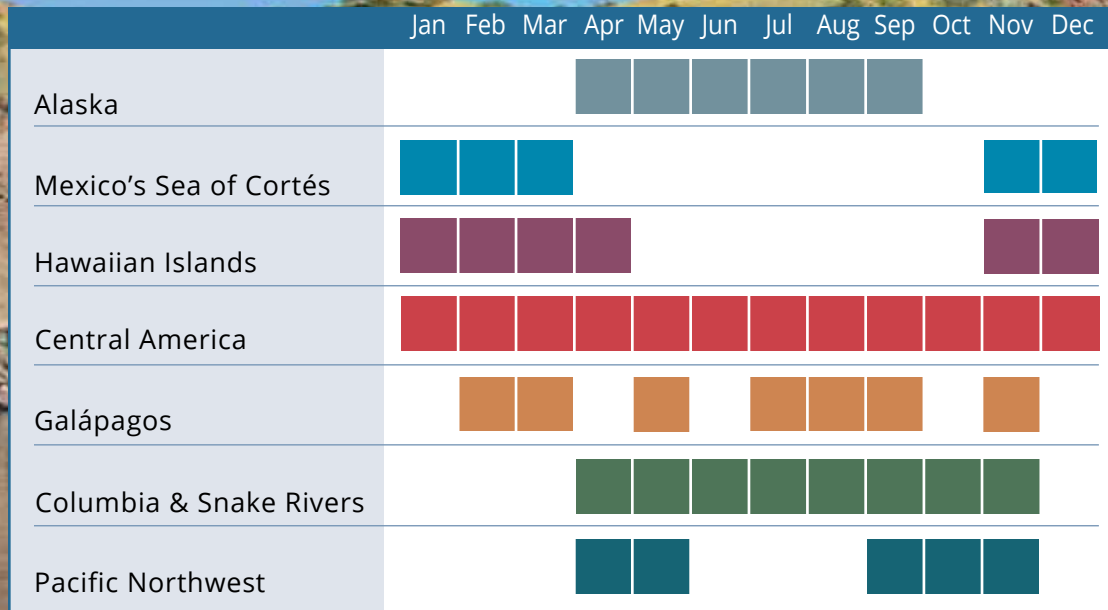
| | Jan | Feb | Mar | Apr | May | Jun | Jul | Aug | Sep | Oct | Nov | Dec |
|---|---|---|---|---|---|---|---|---|---|---|---|---|
| Alaska | | | | | | | | | | | | |
| Mexico’s Sea of Cortés | | | | | | | | | | | | |
| Hawaiian Islands | | | | | | | | | | | | |
| Central America | | | | | | | | | | | | |
| Galápagos | | | | | | | | | | | | |
| Columbia & Snake Rivers | | | | | | | | | | | | |
| Pacific Northwest | | | | | | | | | | | | |